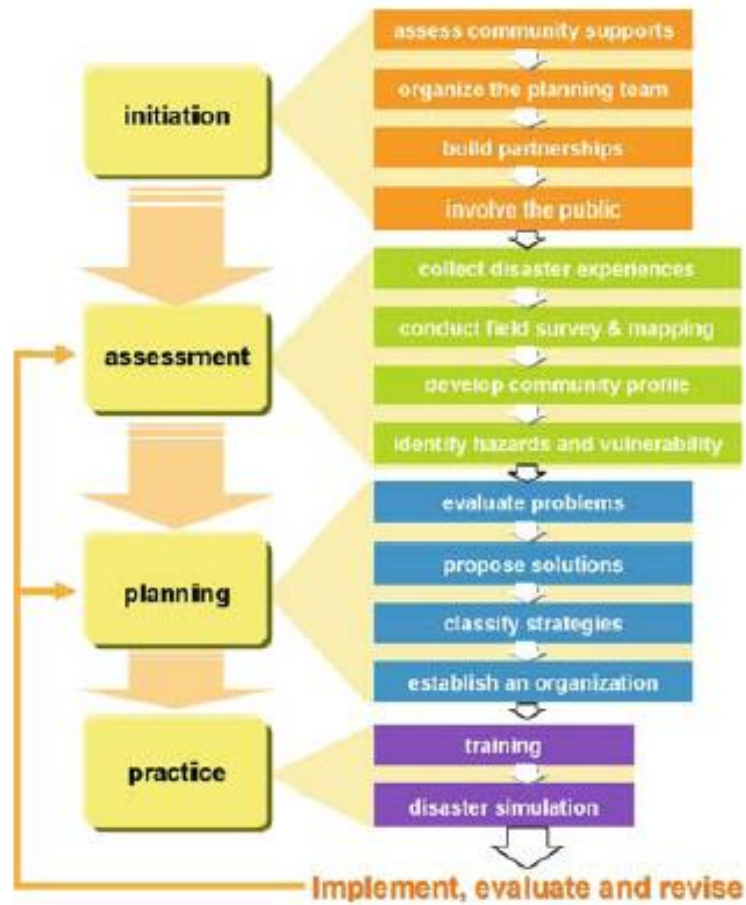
initiation

assess community supports

organize the planning team

build partnerships

involve the public

assessment

collect disaster experiences

conduct field survey & mapping

develop community profile

identify hazards and vulnerability

planning

evaluate problems

propose solutions

classify strategies

establish an organization

practice

training

disaster simulation

Implement, evaluate and revise